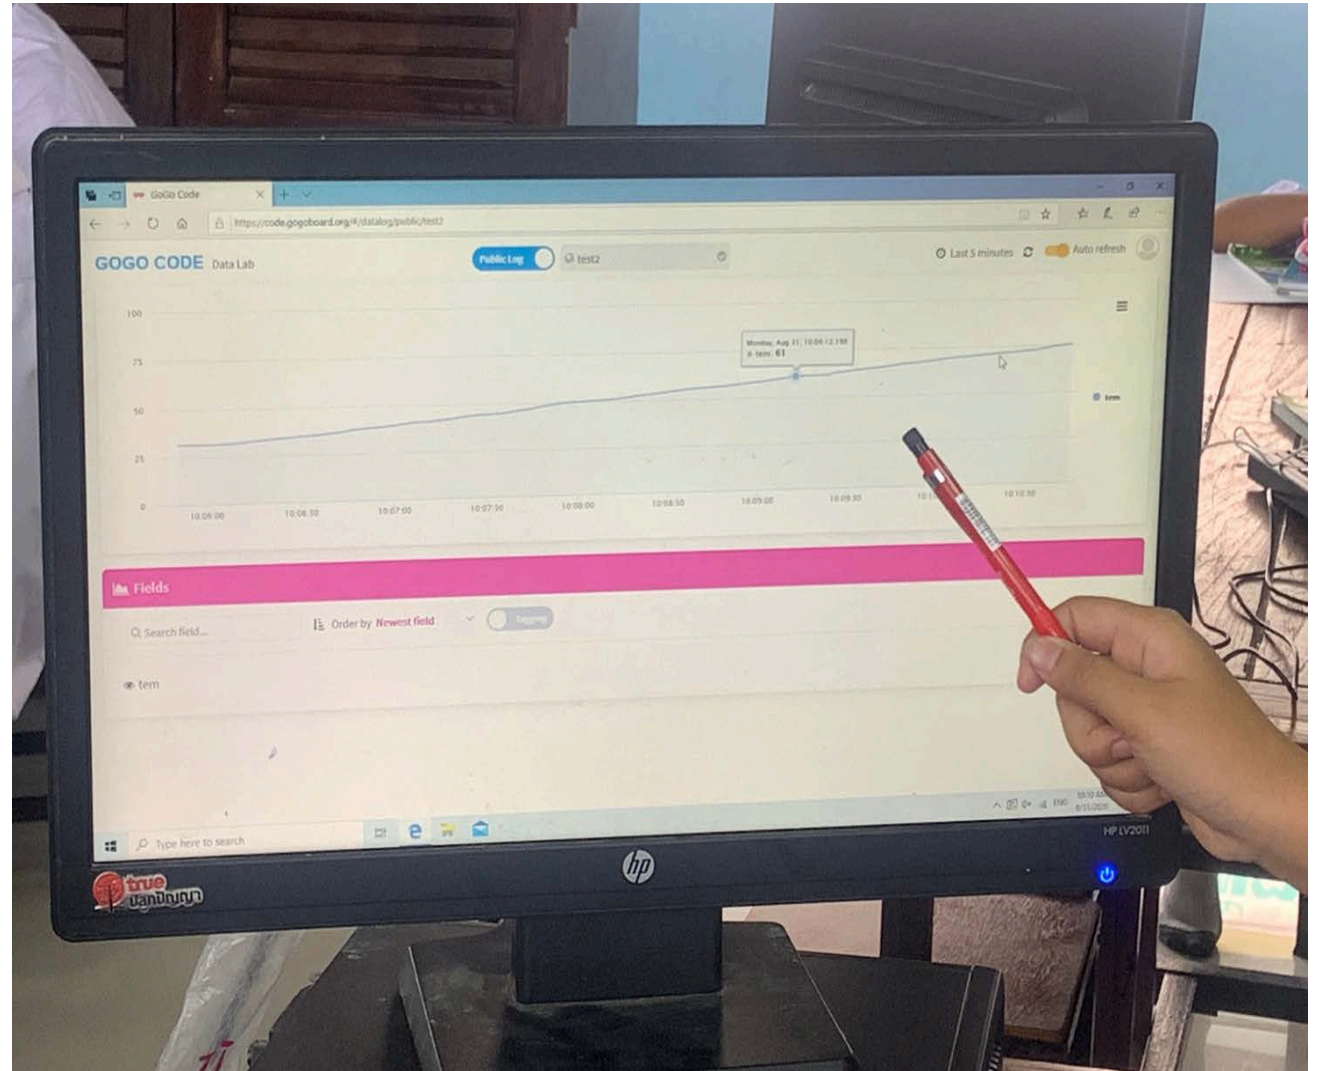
GoGo Code

https://code.gogoboard.org/#/datalog/public/test2

GOGO CODE Data Lab

Public Log

test2

Last 5 minutes

Auto refresh

100

75

50

25

0

Monday, Aug 31, 10:06:12.198
tem: 61

tem

10:06:00

10:06:30

10:07:00

10:07:30

10:08:00

10:08:30

10:09:00

10:09:30

10:10:00

10:10:30

Fields

Search field...

Order by Newest field

Logging

tem

Type here to search

ENG

10:10 AM
8/31/2020

HP LV2011

hp

true
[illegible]